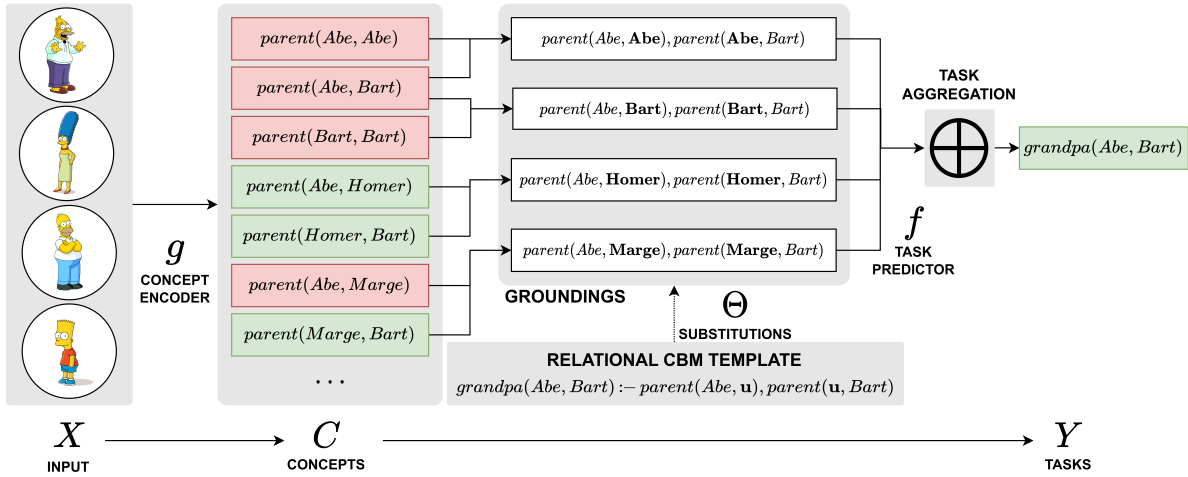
$parent(Abe, Abe)$

$parent(Abe, Bart)$

$parent(Bart, Bart)$

$parent(Abe, Homer)$

$parent(Homer, Bart)$

$parent(Abe, Marge)$

$parent(Marge, Bart)$

...

$parent(Abe, \mathbf{Abe}), parent(\mathbf{Abe}, Bart)$

$parent(Abe, \mathbf{Bart}), parent(\mathbf{Bart}, Bart)$

$parent(Abe, \mathbf{Homer}), parent(\mathbf{Homer}, Bart)$

$parent(Abe, \mathbf{Marge}), parent(\mathbf{Marge}, Bart)$

GROUNDINGS

TASK AGGREGATION

$\bigoplus$

$grandpa(Abe, Bart)$

$f$
TASK PREDICTOR

$g$
CONCEPT ENCODER

$\Theta$
SUBSTITUTIONS

RELATIONAL CBM TEMPLATE
$grandpa(Abe, Bart) :- parent(Abe, \mathbf{u}), parent(\mathbf{u}, Bart)$

$X$
INPUT

$C$
CONCEPTS

$Y$
TASKS